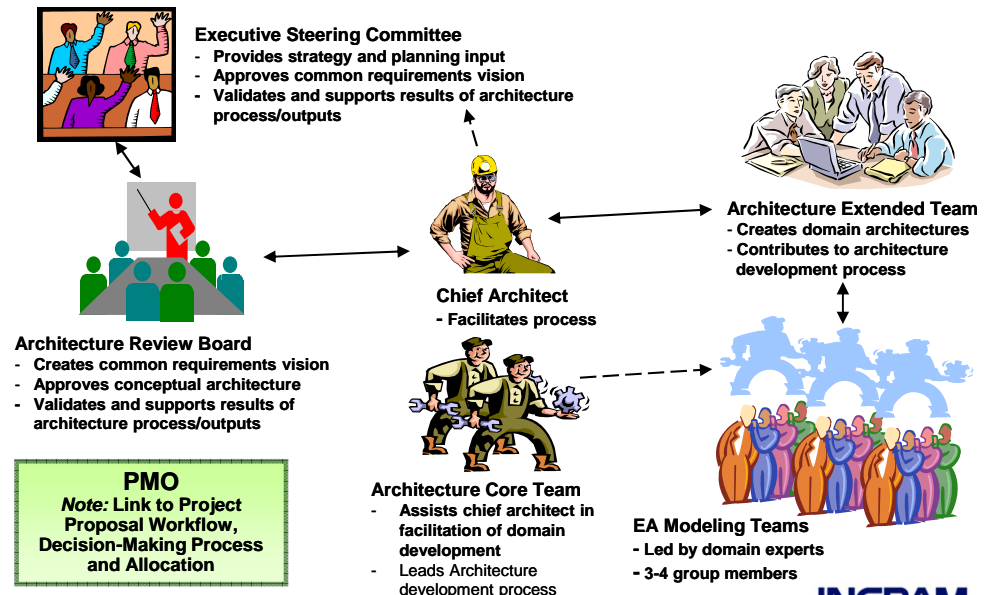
Executive Steering Committee
- Provides strategy and planning input
- Approves common requirements vision
- Validates and supports results of architecture process/outputs

Architecture Extended Team
- Creates domain architectures
- Contributes to architecture development process

Chief Architect
- Facilitates process

Architecture Review Board
- Creates common requirements vision
- Approves conceptual architecture
- Validates and supports results of architecture process/outputs

PMO
*Note:* Link to Project Proposal Workflow, Decision-Making Process and Allocation

Architecture Core Team
- Assists chief architect in facilitation of domain development
- Leads Architecture development process

EA Modeling Teams
- Led by domain experts
- 3-4 group members

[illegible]